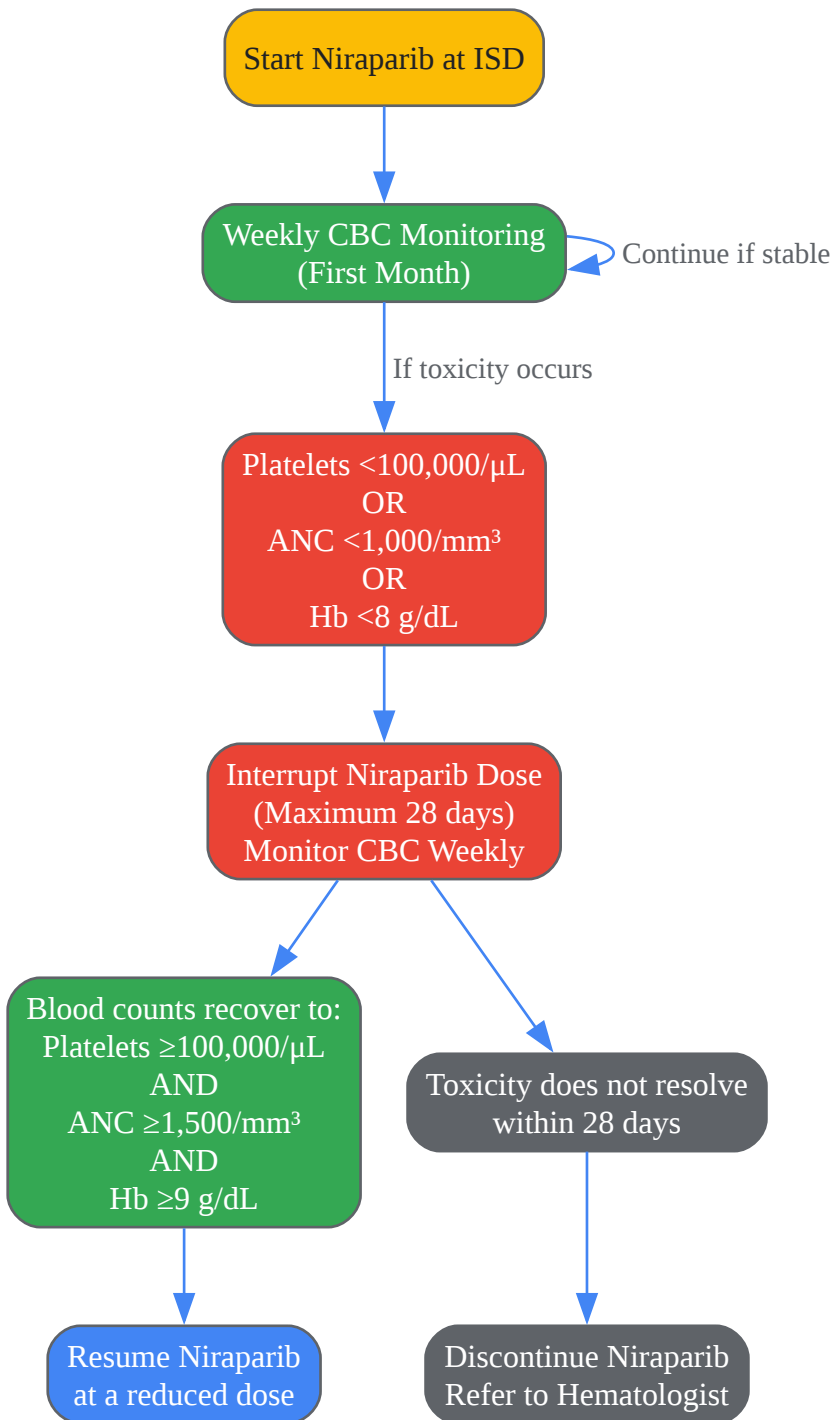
Start Niraparib at ISD

Weekly CBC Monitoring (First Month)

Continue if stable

If toxicity occurs

Platelets <100,000/μL
OR
ANC <1,000/mm³
OR
Hb <8 g/dL

Interrupt Niraparib Dose
(Maximum 28 days)
Monitor CBC Weekly

Blood counts recover to:
Platelets ≥100,000/μL
AND
ANC ≥1,500/mm³
AND
Hb ≥9 g/dL

Toxicity does not resolve within 28 days

Resume Niraparib at a reduced dose

Discontinue Niraparib
Refer to Hematologist